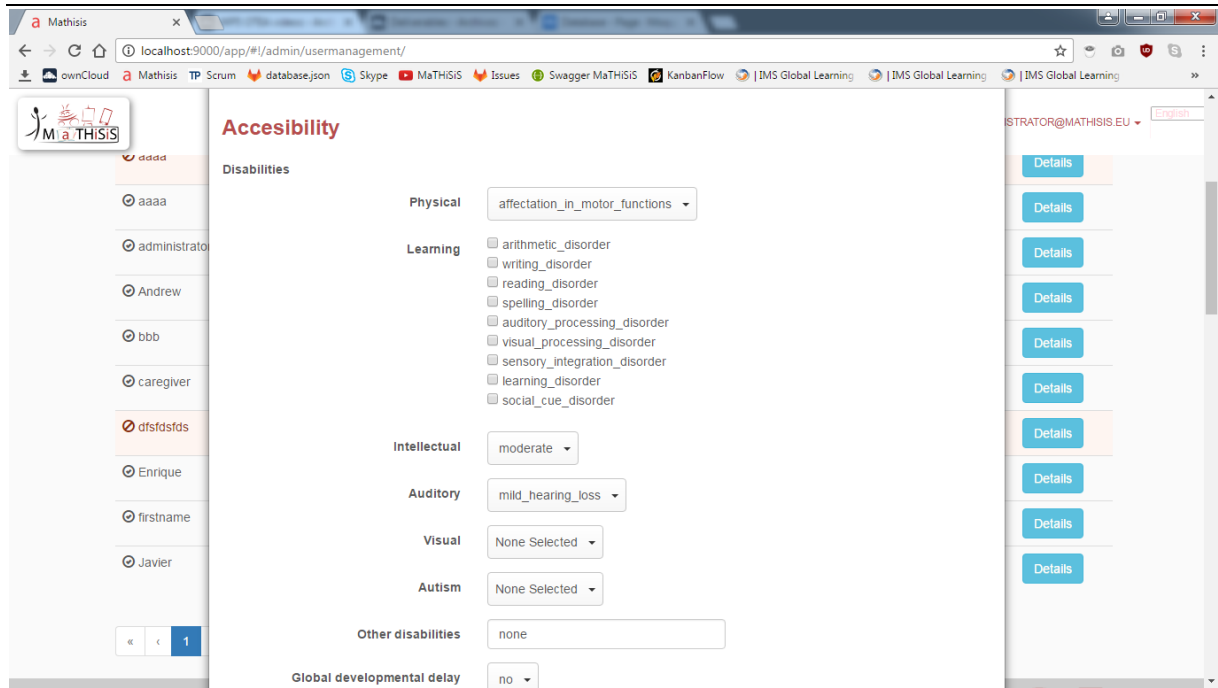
Mathisis ×

localhost:9000/app/#!/admin/usermanagement/

ownCloud Mathisis TP Scrum database.json Skype MaTHiSiS Issues Swagger MaTHiSiS KanbanFlow | IMS Global Learning | IMS Global Learning | IMS Global Learning »

MaTHiSiS

ISTRATOR@MATHISIS.EU English

aaaa
aaaa
administrato
Andrew
bbb
caregiver
dfsfdsfds
Enrique
firstname
Javier

« ‹ 1

Details
Details
Details
Details
Details
Details
Details
Details
Details
Details

Accesibility

Disabilities

Physical affectation_in_motor_functions

Learning
arithmetic_disorder
writing_disorder
reading_disorder
spelling_disorder
auditory_processing_disorder
visual_processing_disorder
sensory_integration_disorder
learning_disorder
social_cue_disorder

Intellectual moderate

Auditory mild_hearing_loss

Visual None Selected

Autism None Selected

Other disabilities none

Global developmental delay no